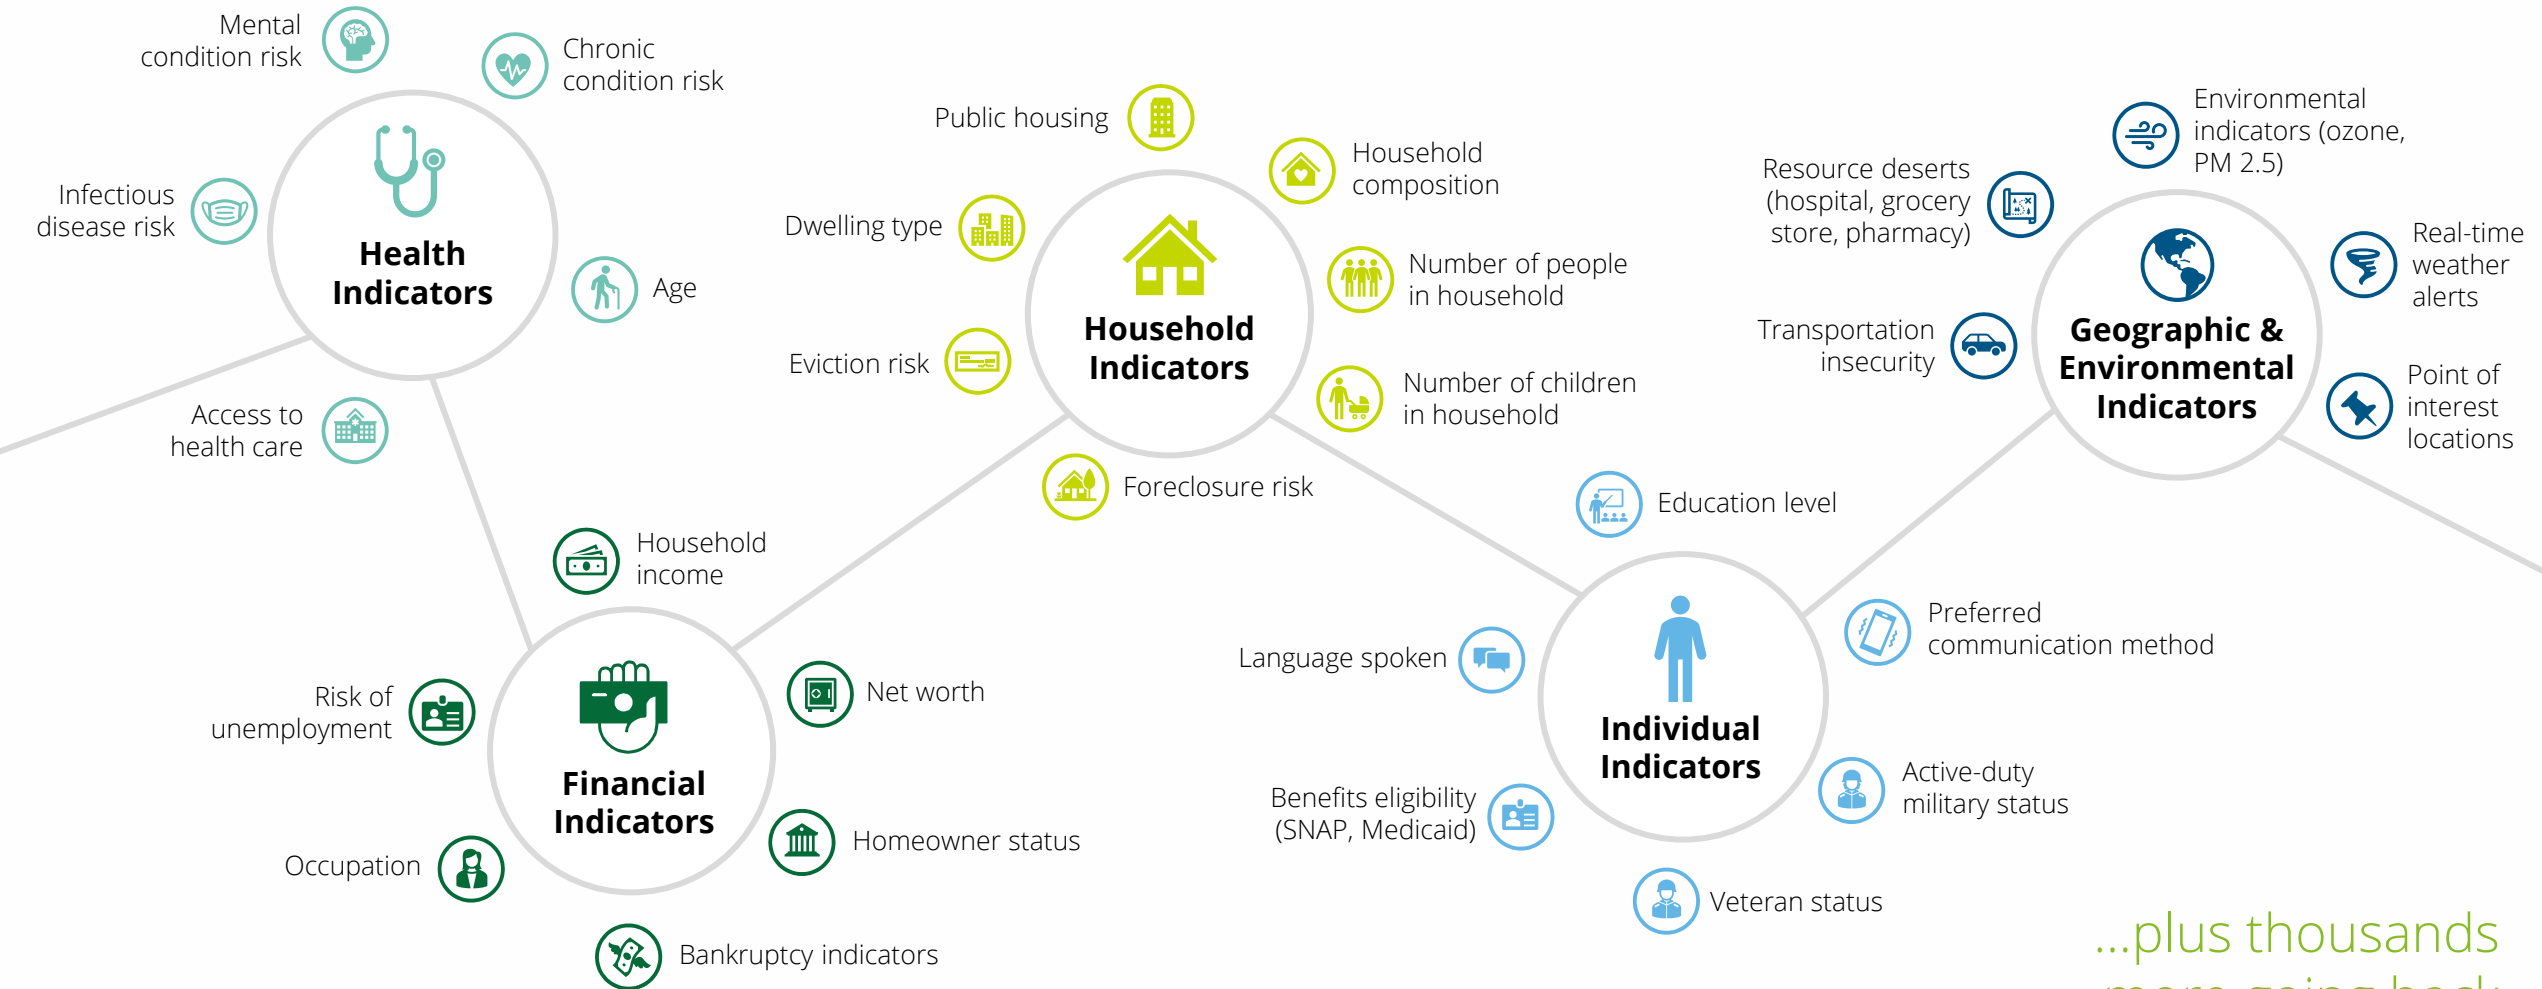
Mental condition risk

Chronic condition risk

Infectious disease risk

Health Indicators

Age

Access to health care

Public housing

Household composition

Dwelling type

Household Indicators

Number of people in household

Eviction risk

Number of children in household

Foreclosure risk

Environmental indicators (ozone, PM 2.5)

Resource deserts (hospital, grocery store, pharmacy)

Real-time weather alerts

Transportation insecurity

Geographic & Environmental Indicators

Point of interest locations

Education level

Household income

Risk of unemployment

Financial Indicators

Net worth

Occupation

Homeowner status

Bankruptcy indicators

Language spoken

Individual Indicators

Preferred communication method

Active-duty military status

Benefits eligibility (SNAP, Medicaid)

Veteran status

...plus thousands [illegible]